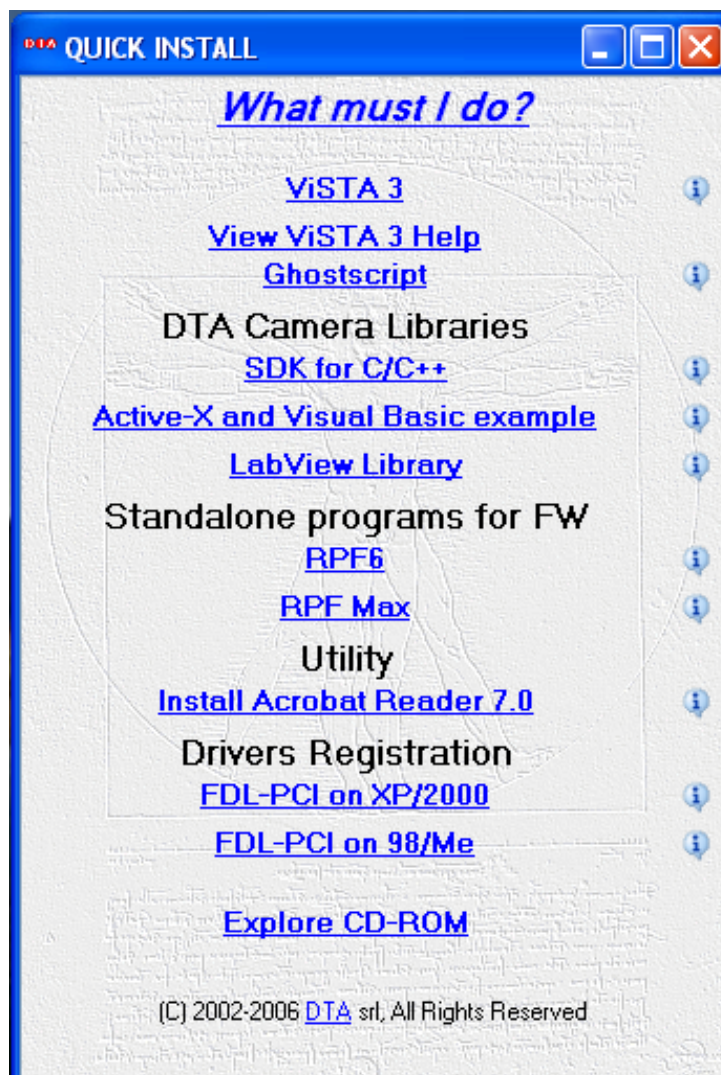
DTA QUICK INSTALL

What must I do?

ViSTA 3

View ViSTA 3 Help

Ghostscript

DTA Camera Libraries

SDK for C/C++

Active-X and Visual Basic example

LabView Library

Standalone programs for FW

RPF6

RPF Max

Utility

Install Acrobat Reader 7.0

Drivers Registration

FDL-PCI on XP/2000

FDL-PCI on 98/Me

Explore CD-ROM

(C) 2002-2006 DTA srl, All Rights Reserved